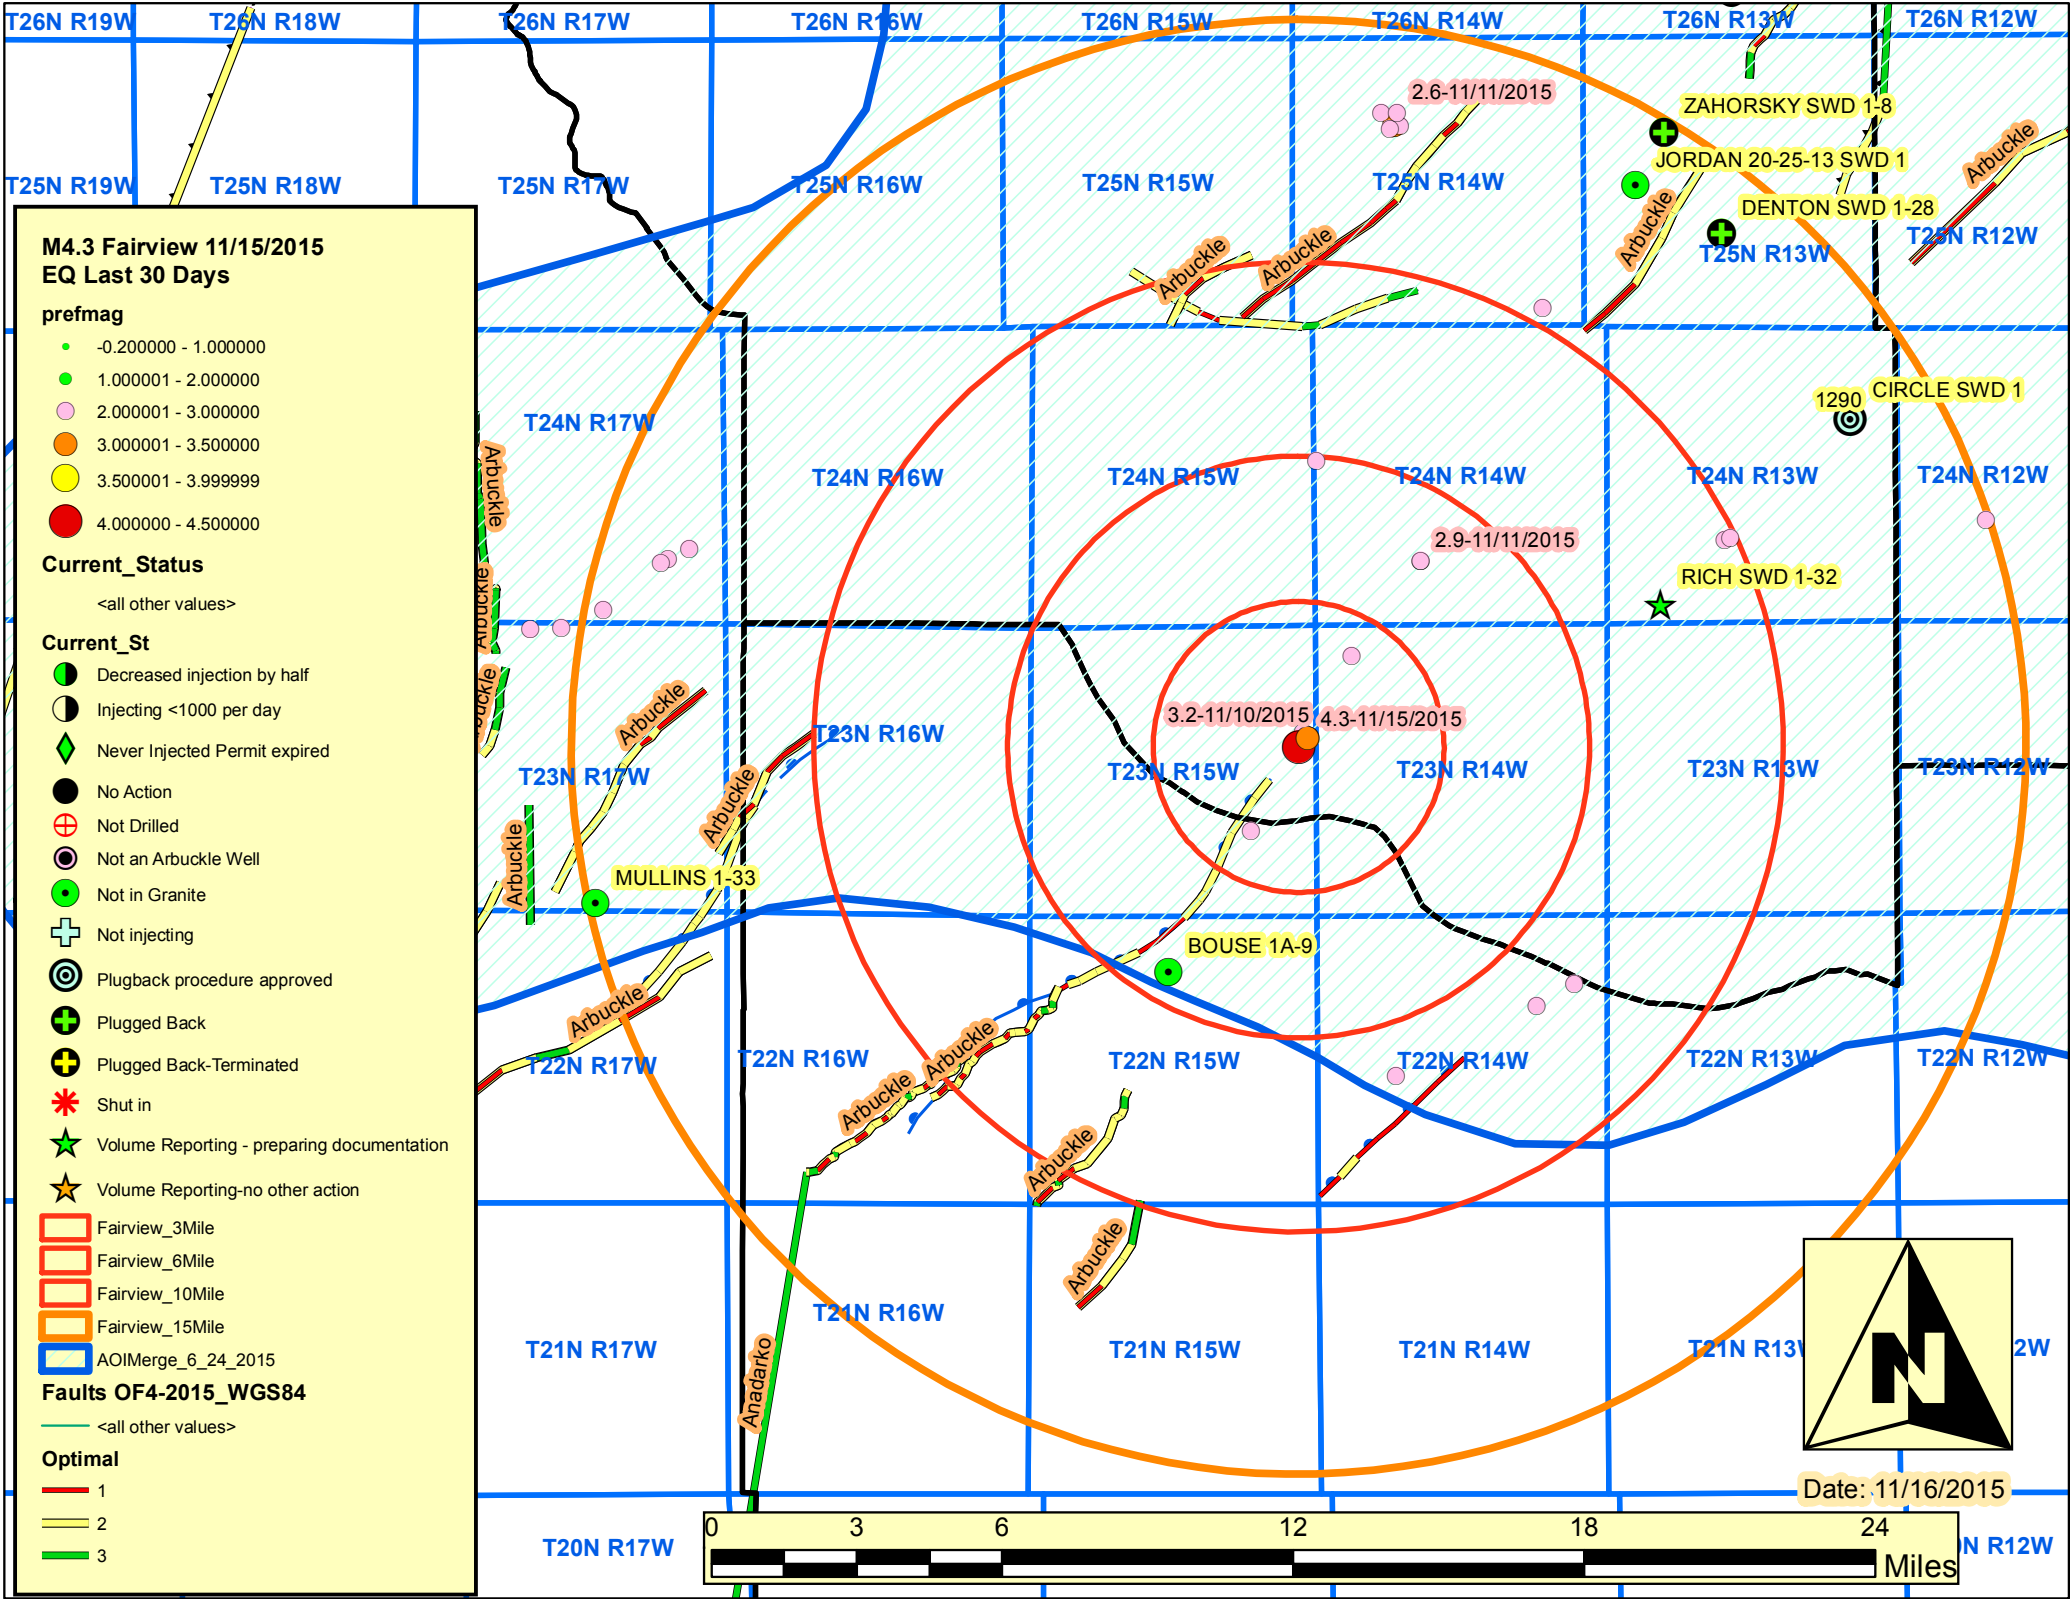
T26N R19W T26N R18W T26N R17W T26N R16W T26N R15W T26N R14W T26N R13W T26N R12W

T25N R19W T25N R18W T25N R17W T25N R16W T25N R15W T25N R14W T25N R13W T25N R12W

2.6-11/11/2015

ZAHORSKY SWD 1-8

JORDAN 20-25-13 SWD 1

DENTON SWD 1-28

Arbuckle Arbuckle Arbuckle Arbuckle

M4.3 Fairview 11/15/2015
EQ Last 30 Days

prefmag
-0.200000 - 1.000000
1.000001 - 2.000000
2.000001 - 3.000000
3.000001 - 3.500000
3.500001 - 3.999999
4.000000 - 4.500000

Current_Status
<all other values>

Current_St
Decreased injection by half
Injecting <1000 per day
Never Injected Permit expired
No Action
Not Drilled
Not an Arbuckle Well
Not in Granite
Not injecting
Plugback procedure approved
Plugged Back
Plugged Back-Terminated
Shut in
Volume Reporting - preparing documentation
Volume Reporting-no other action
Fairview_3Mile
Fairview_6Mile
Fairview_10Mile
Fairview_15Mile
AOIMerge_6_24_2015

Faults OF4-2015_WGS84
<all other values>

Optimal
1
2
3

1290 CIRCLE SWD 1

T24N R17W T24N R16W T24N R15W T24N R14W T24N R13W T24N R12W

2.9-11/11/2015

RICH SWD 1-32

Arbuckle Arbuckle Arbuckle

3.2-11/10/2015 4.3-11/15/2015

T23N R17W T23N R16W T23N R15W T23N R14W T23N R13W T23N R12W

Arbuckle Arbuckle

MULLINS 1-33

BOUSE 1A-9

Arbuckle Arbuckle Arbuckle Arbuckle

T22N R17W T22N R16W T22N R15W T22N R14W T22N R13W T22N R12W

Arbuckle

T21N R17W T21N R16W T21N R15W T21N R14W T21N R13W 2W

Anadarko

T20N R17W N R12W

0 3 6 12 18 24
Miles

Date: 11/16/2015

N